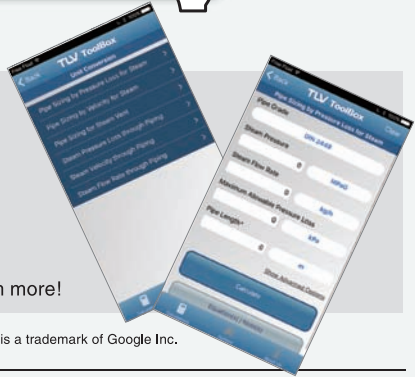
Back
TLV ToolBox
Unit Conversion
Pipe Sizing by Pressure Loss for Steam
Pipe Sizing by Velocity for Steam
Pipe Sizing for Steam Vent
Steam Pressure Loss through Piping
Steam Velocity through Piping
Steam Flow Rate through Piping

Back
TLV ToolBox
Pipe Sizing by Pressure Loss for Steam
Clear
Pipe Grade
DIN 2448
Steam Pressure
MPaG
Steam Flow Rate
kg/h
Maximum Allowable Pressure Loss
kPa
Pipe Length*
m
Calculate
Show Advanced Options

n more!

is a trademark of Google Inc.